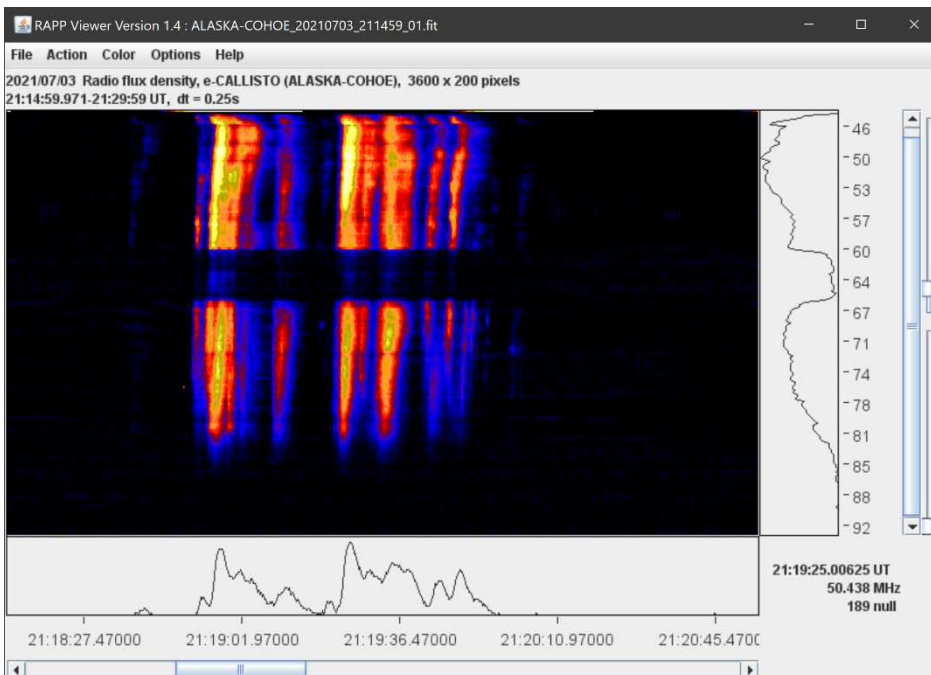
RAPP Viewer Version 1.4 : ALASKA-COHOE_20210703_211459_01.fit

File Action Color Options Help

2021/07/03 Radio flux density, e-CALLISTO (ALASKA-COHOE), 3600 x 200 pixels
21:14:59.971-21:29:59 UT, dt = 0.25s

46
50
53
57
60
64
67
71
74
78
81
85
88
92

21:19:25.00625 UT
50.438 MHz
189 null

21:18:27.47000
21:19:01.97000
21:19:36.47000
21:20:10.97000
21:20:45.470C